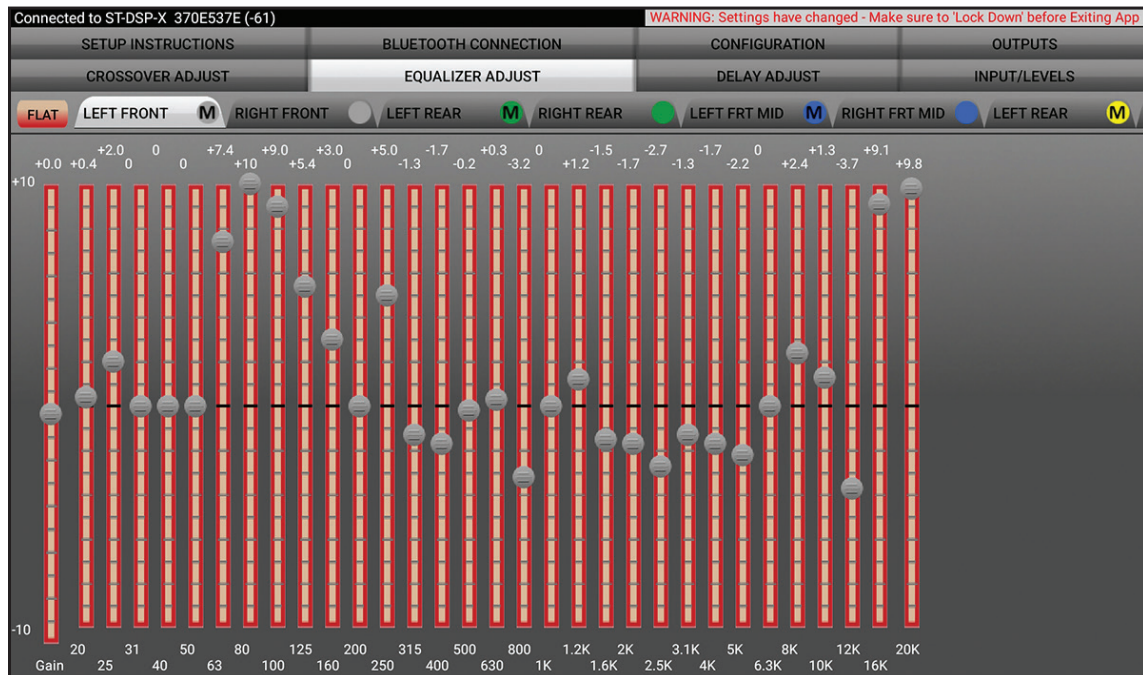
Connected to ST-DSP-X 370E537E (-61)

WARNING: Settings have changed - Make sure to 'Lock Down' before Exiting App

SETUP INSTRUCTIONS | BLUETOOTH CONNECTION | CONFIGURATION | OUTPUTS

CROSSOVER ADJUST | EQUALIZER ADJUST | DELAY ADJUST | INPUT/LEVELS

FLAT | LEFT FRONT M | RIGHT FRONT | LEFT REAR M | RIGHT REAR | LEFT FRT MID M | RIGHT FRT MID | LEFT REAR M

+0.0 +0.4 +2.0 0 0 0 +7.4 +10 +9.0 +5.4 +3.0 0 +5.0 -1.3 -1.7 -0.2 +0.3 -3.2 0 +1.2 -1.5 -1.7 -2.7 -1.3 -1.7 -2.2 0 +2.4 +1.3 -3.7 +9.1 +9.8

+10

-10

Gain 20 25 31 40 50 63 80 100 125 160 200 250 315 400 500 630 800 1K 1.2K 1.6K 2K 2.5K 3.1K 4K 5K 6.3K 8K 10K 12K 16K 20K